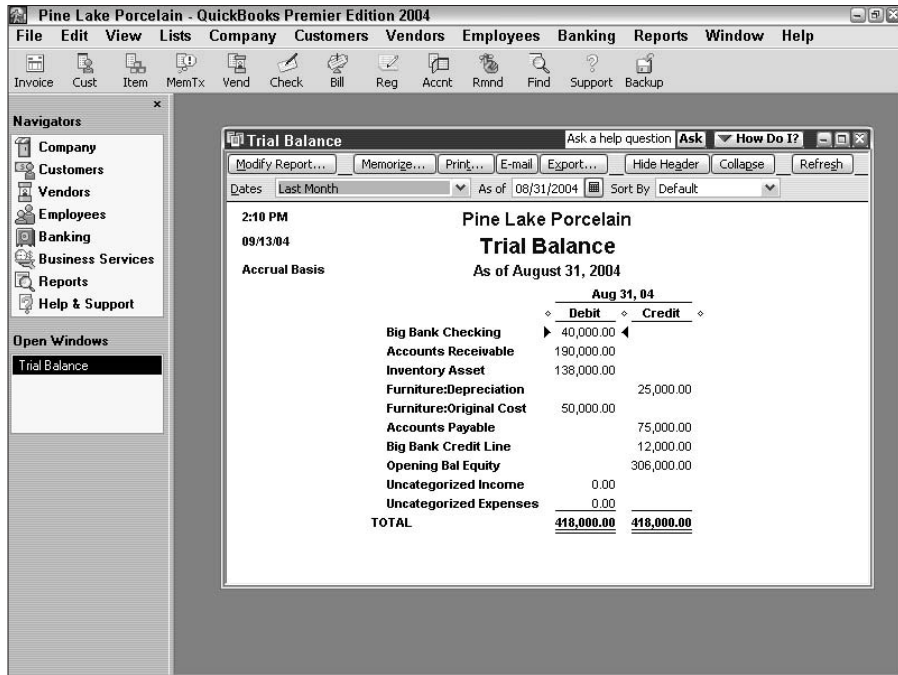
Pine Lake Porcelain - QuickBooks Premier Edition 2004

File Edit View Lists Company Customers Vendors Employees Banking Reports Window Help

Invoice Cust Item MemTx Vend Check Bill Reg Accnt Rmnd Find Support Backup

Navigators

Company
Customers
Vendors
Employees
Banking
Business Services
Reports
Help & Support

Open Windows

Trial Balance

Trial Balance

Ask a help question Ask How Do I?

Modify Report... Memorize... Print... E-mail Export... Hide Header Collapse Refresh

Dates Last Month As of 08/31/2004 Sort By Default

2:10 PM
09/13/04
Accrual Basis

Pine Lake Porcelain
Trial Balance
As of August 31, 2004

| | Aug 31, 04 | |
|---|---|---|
| | Debit | Credit |
| Big Bank Checking | 40,000.00 | |
| Accounts Receivable | 190,000.00 | |
| Inventory Asset | 138,000.00 | |
| Furniture:Depreciation | | 25,000.00 |
| Furniture:Original Cost | 50,000.00 | |
| Accounts Payable | | 75,000.00 |
| Big Bank Credit Line | | 12,000.00 |
| Opening Bal Equity | | 306,000.00 |
| Uncategorized Income | 0.00 | |
| Uncategorized Expenses | 0.00 | |
| TOTAL | 418,000.00 | 418,000.00 |